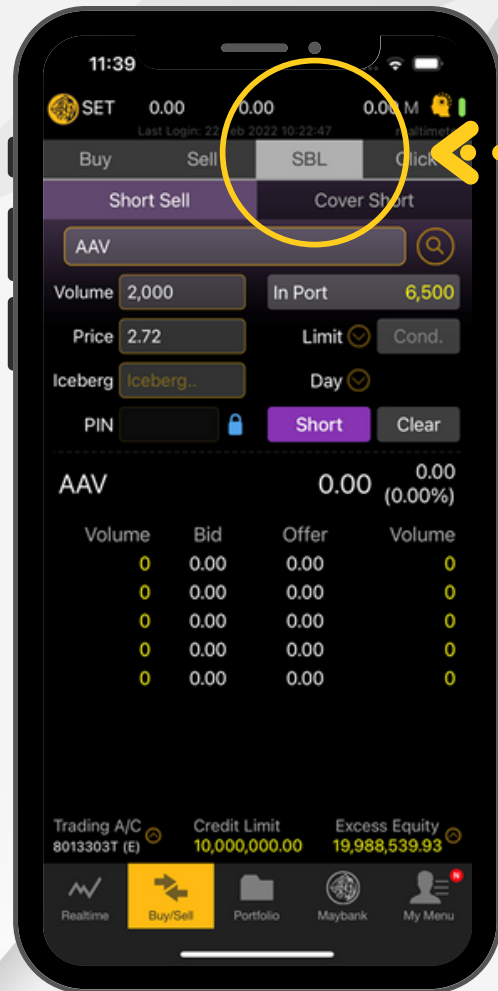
11:39

SET 0.00 0.00 0.00 M

Last Login: 22 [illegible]eb 2022 10:22:47 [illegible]ealtime

Buy Sell SBL Click

Short Sell Cover Short

AAV

Volume 2,000

In Port 6,500

Price 2.72

Limit

Cond.

Iceberg Iceberg..

Day

PIN

Short Clear

AAV 0.00 0.00 (0.00%)

| Volume | Bid | Offer | Volume |
|---|---|---|---|
| 0 | 0.00 | 0.00 | 0 |
| 0 | 0.00 | 0.00 | 0 |
| 0 | 0.00 | 0.00 | 0 |
| 0 | 0.00 | 0.00 | 0 |
| 0 | 0.00 | 0.00 | 0 |

Trading A/C 8013303T (E)

Credit Limit 10,000,000.00

Excess Equity 19,988,539.93

Realtime Buy/Sell Portfolio Maybank My Menu

N